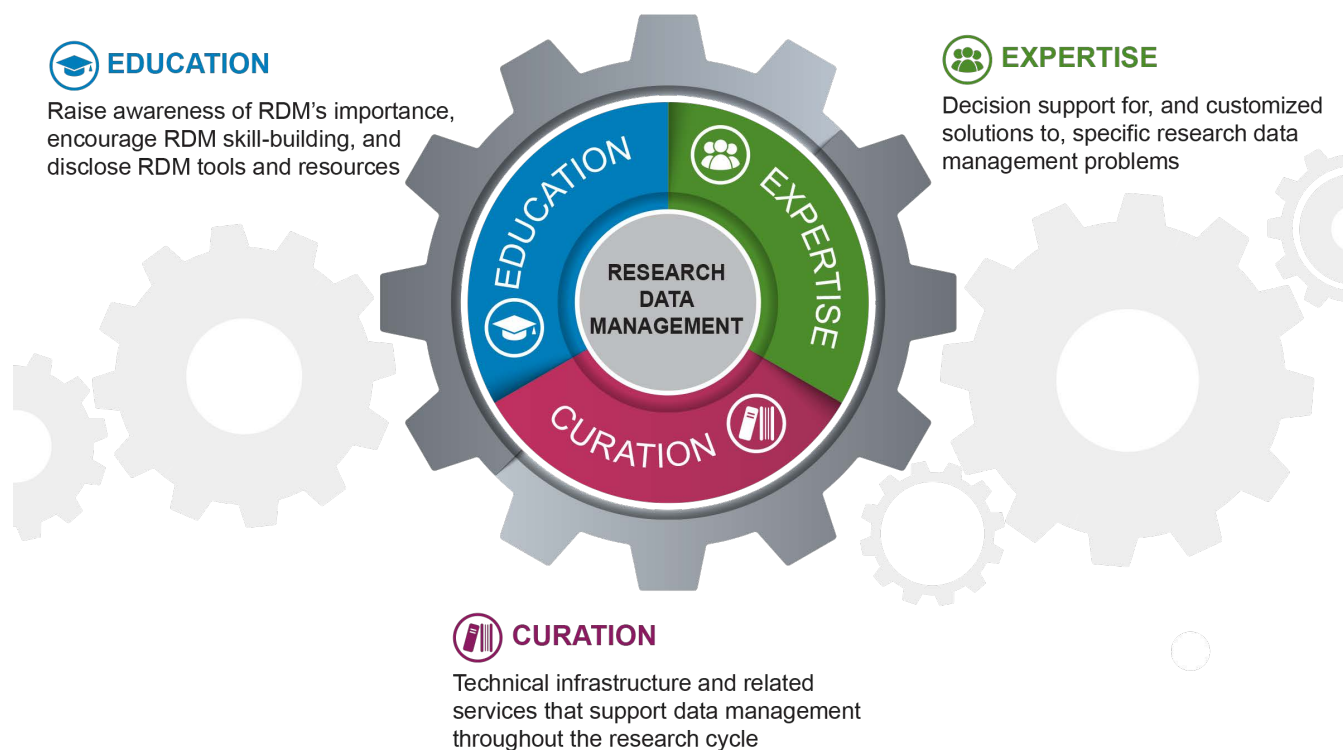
EDUCATION

Raise awareness of RDM's importance, encourage RDM skill-building, and disclose RDM tools and resources

EXPERTISE

Decision support for, and customized solutions to, specific research data management problems

EDUCATION

EXPERTISE

RESEARCH DATA MANAGEMENT

CURATION

CURATION

Technical infrastructure and related services that support data management throughout the research cycle